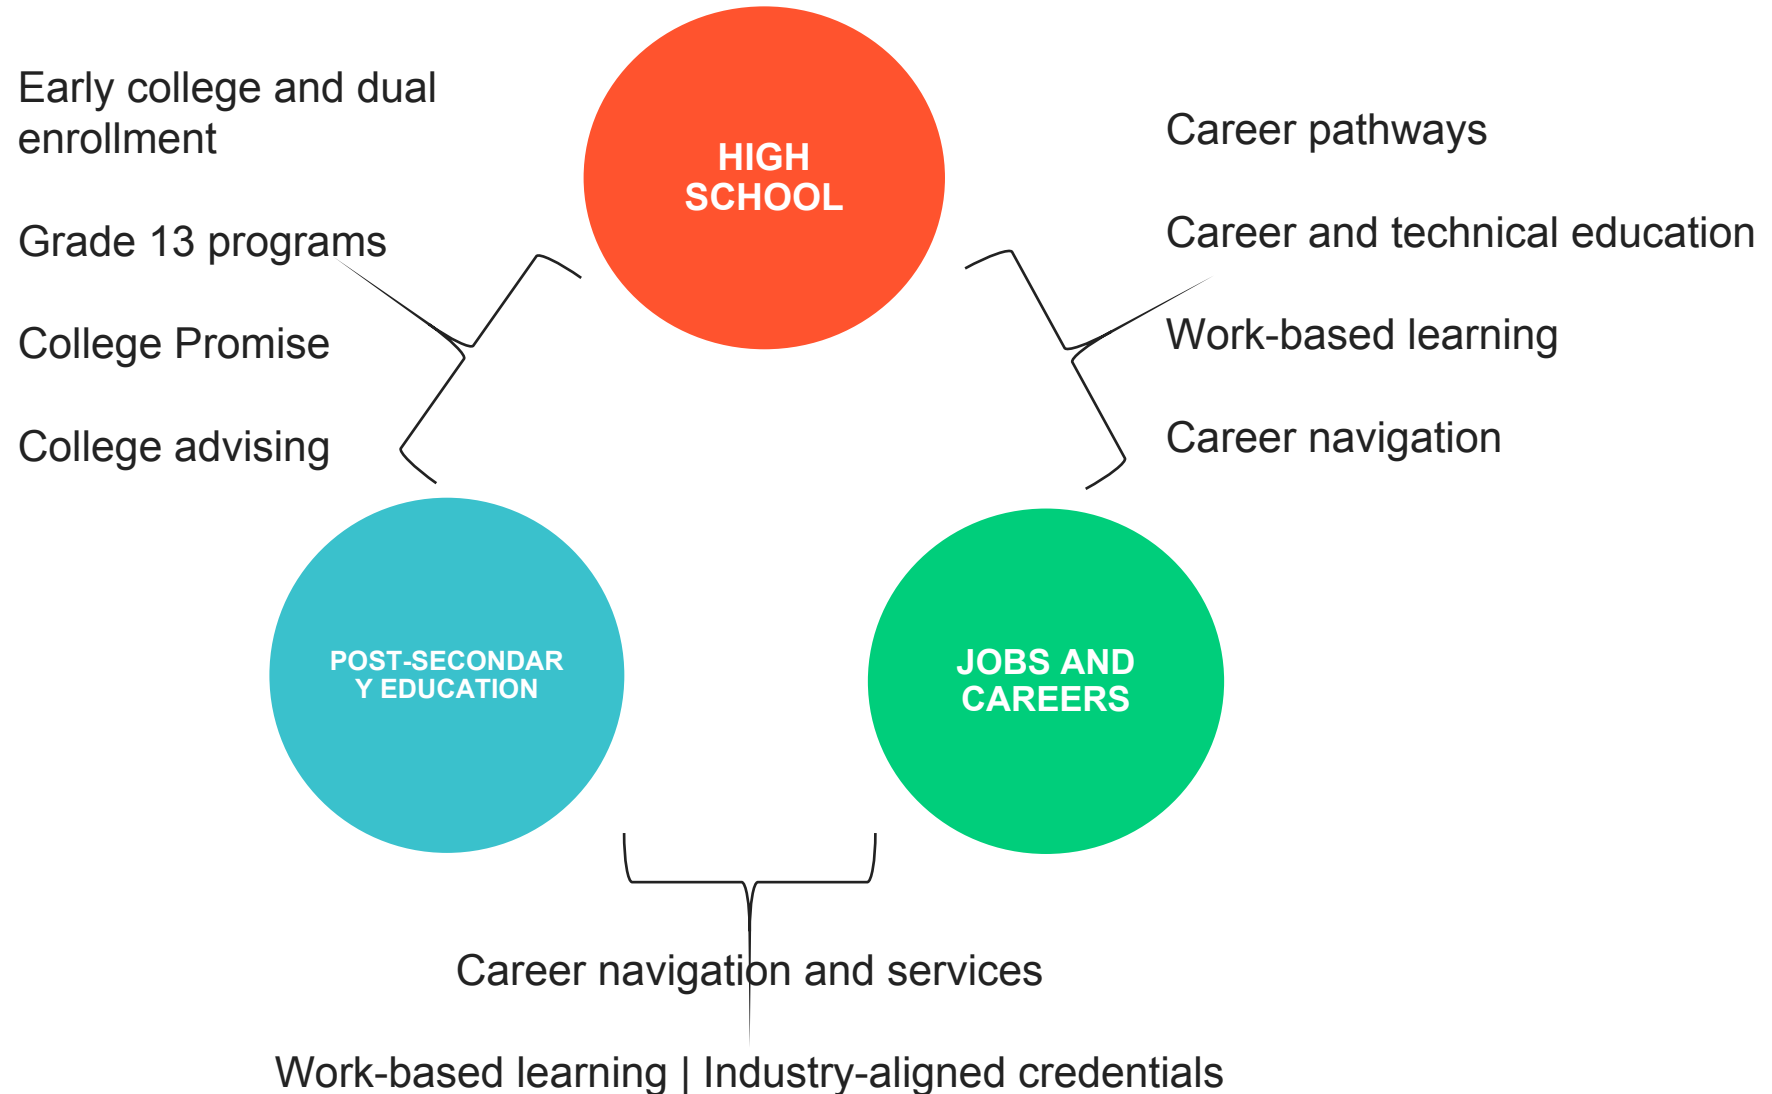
Early college and dual enrollment

Grade 13 programs

College Promise

College advising

HIGH SCHOOL

Career pathways

Career and technical education

Work-based learning

Career navigation

POST-SECONDAR Y EDUCATION

JOBS AND CAREERS

Career navigation and services

Work-based learning | Industry-aligned credentials